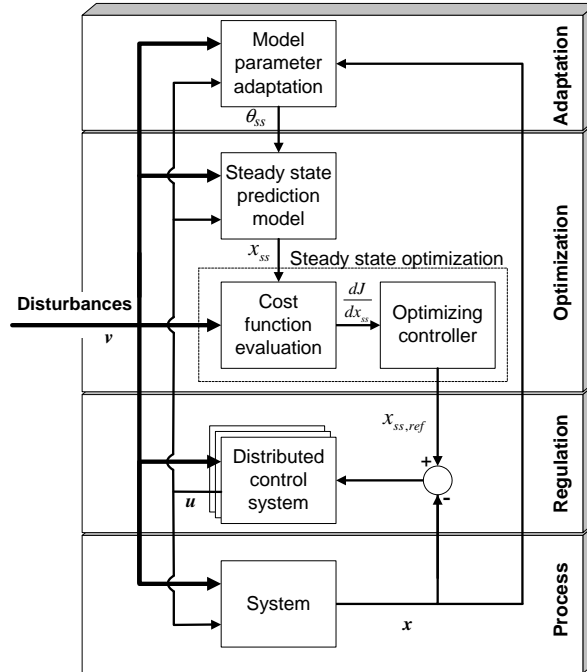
Model parameter adaptation

$\theta_{ss}$

Adaptation

Steady state prediction model

$x_{ss}$

Steady state optimization

Disturbances

$v$

Cost function evaluation

$\frac{dJ}{dx_{ss}}$

Optimizing controller

Optimization

$x_{ss,ref}$

+

-

Distributed control system

$u$

Regulation

System

$x$

Process